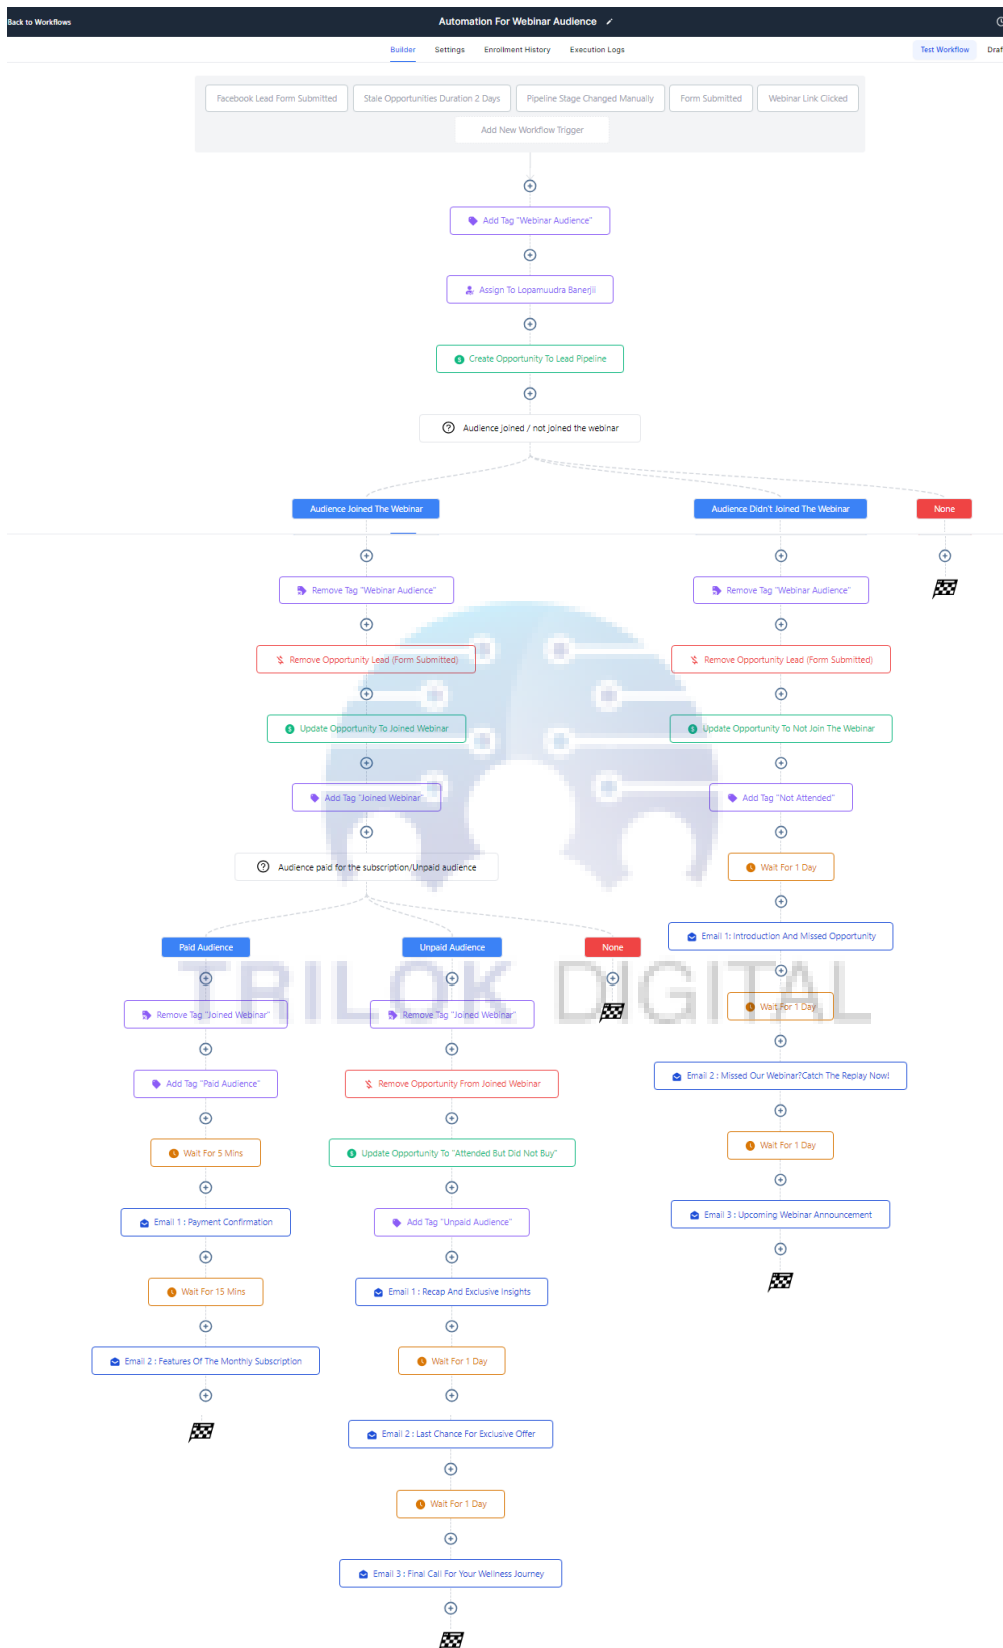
Back to Workflows

Automation For Webinar Audience

Builder Settings Enrollment History Execution Logs

Test Workflow Draf

Facebook Lead Form Submitted Stale Opportunities Duration 2 Days Pipeline Stage Changed Manually Form Submitted Webinar Link Clicked

Add New Workflow Trigger

Add Tag "Webinar Audience"

Assign To Lopamuudra Banerjii

Create Opportunity To Lead Pipeline

Audience joined / not joined the webinar

Audience Joined The Webinar

Audience Didn't Joined The Webinar

None

Remove Tag "Webinar Audience"

Remove Opportunity Lead (Form Submitted)

Update Opportunity To Joined Webinar

Add Tag "Joined Webinar"

Audience paid for the subscription/Unpaid audience

Remove Tag "Webinar Audience"

Remove Opportunity Lead (Form Submitted)

Update Opportunity To Not Join The Webinar

Add Tag "Not Attended"

Wait For 1 Day

Email 1: Introduction And Missed Opportunity

Wait For 1 Day

Email 2 : Missed Our Webinar?Catch The Replay Now!

Wait For 1 Day

Email 3 : Upcoming Webinar Announcement

Paid Audience

Unpaid Audience

None

TRILOK DIGITAL

Remove Tag "Joined Webinar"

Add Tag "Paid Audience"

Wait For 5 Mins

Email 1 : Payment Confirmation

Wait For 15 Mins

Email 2 : Features Of The Monthly Subscription

Remove Tag "Joined Webinar"

Remove Opportunity From Joined Webinar

Update Opportunity To "Attended But Did Not Buy"

Add Tag "Unpaid Audience"

Email 1 : Recap And Exclusive Insights

Wait For 1 Day

Email 2 : Last Chance For Exclusive Offer

Wait For 1 Day

Email 3 : Final Call For Your Wellness Journey